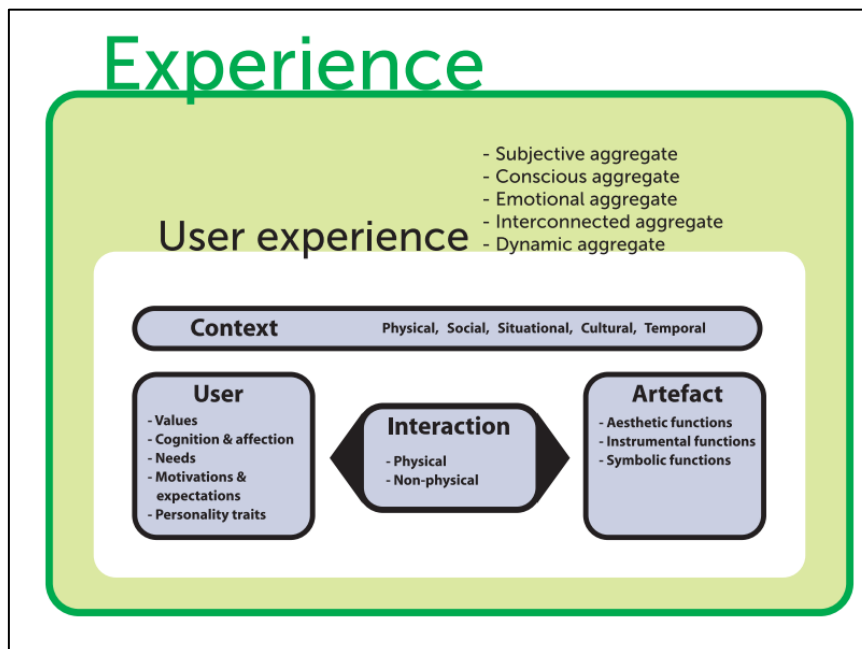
Experience

- Subjective aggregate
- Conscious aggregate
- Emotional aggregate
- Interconnected aggregate
- Dynamic aggregate

User experience

Context Physical, Social, Situational, Cultural, Temporal

User
- Values
- Cognition & affection
- Needs
- Motivations & expectations
- Personality traits

Interaction
- Physical
- Non-physical

Artefact
- Aesthetic functions
- Instrumental functions
- Symbolic functions